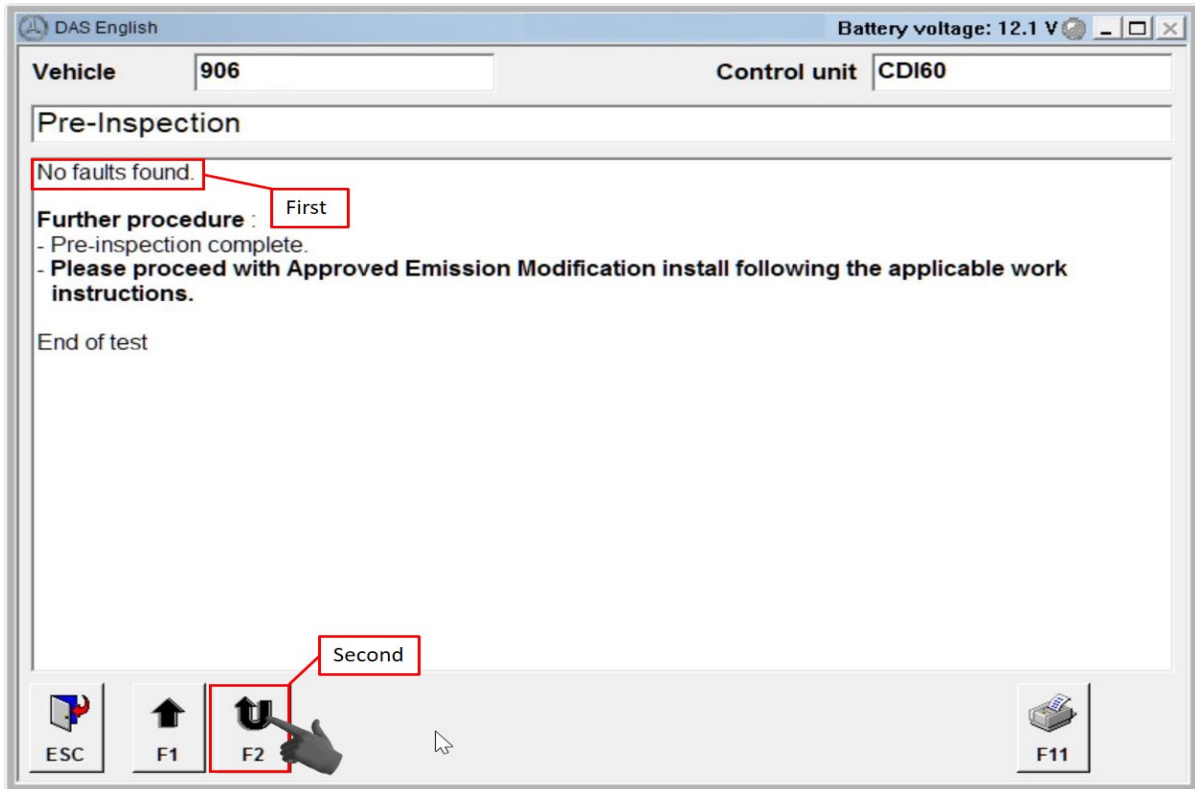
DAS English

Battery voltage: 12.1 V

Vehicle 906

Control unit CDI60

Pre-Inspection

No faults found.

First

Further procedure :
- Pre-inspection complete.
- Please proceed with Approved Emission Modification install following the applicable work instructions.

End of test

Second

ESC

F1

F2

F11